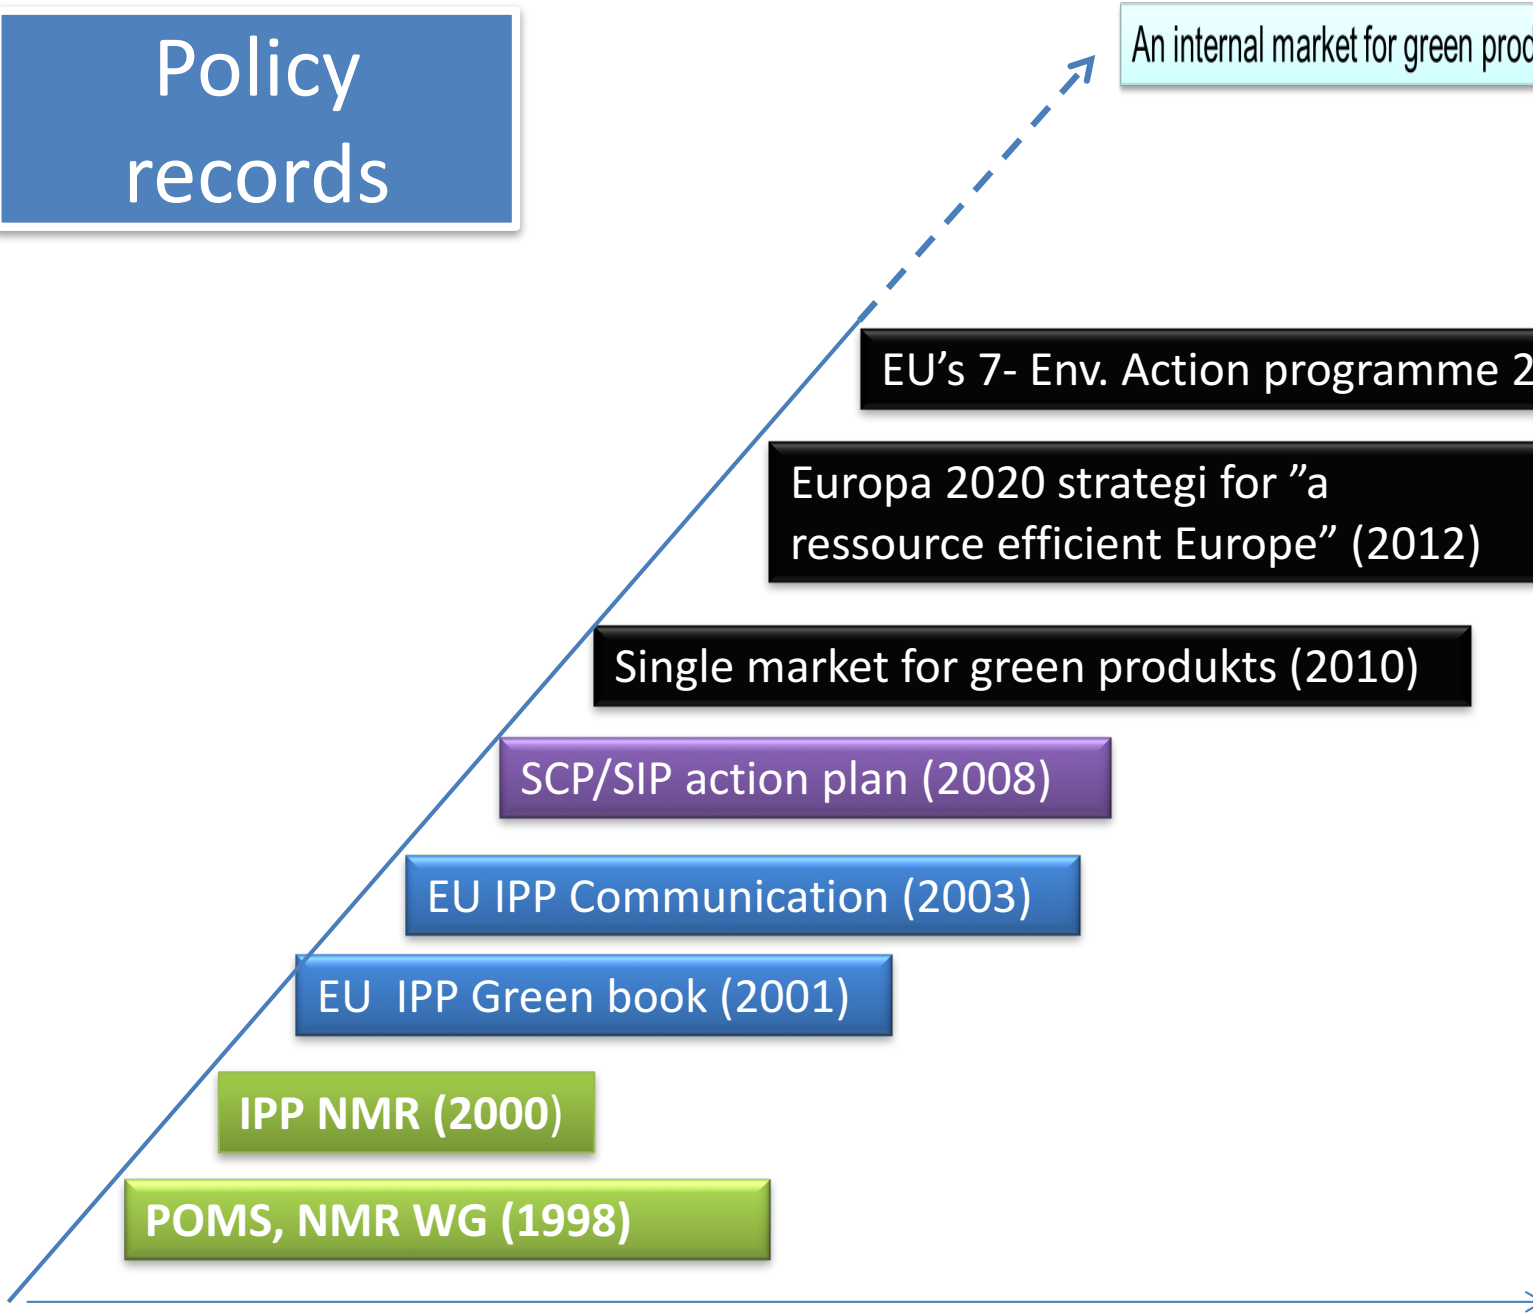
Policy records

An internal market for green prod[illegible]

EU's 7- Env. Action programme 2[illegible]

Europa 2020 strategi for "a ressource efficient Europe" (2012)

Single market for green produkts (2010)

SCP/SIP action plan (2008)

EU IPP Communication (2003)

EU IPP Green book (2001)

IPP NMR (2000)

POMS, NMR WG (1998)